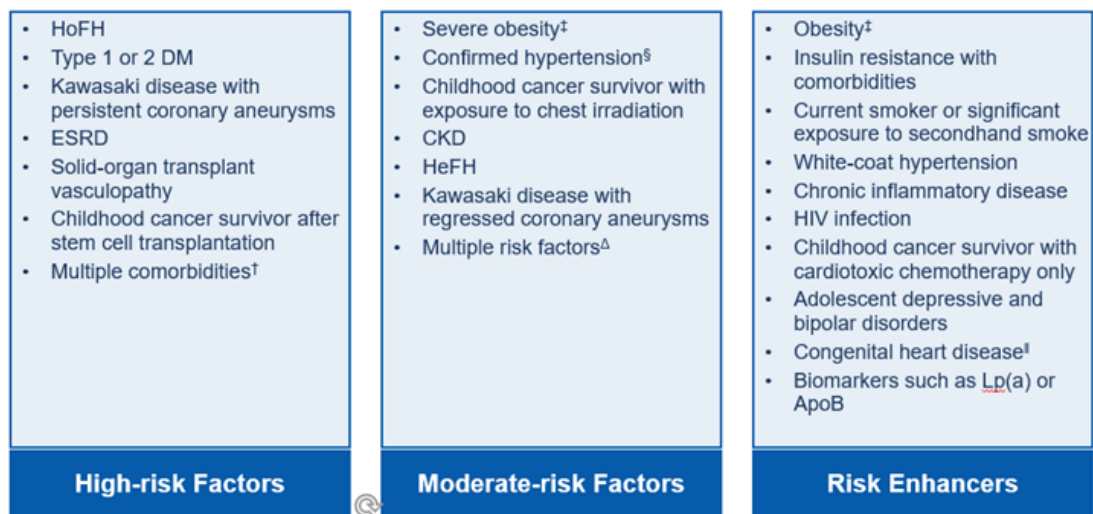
- HoFH
- Type 1 or 2 DM
- Kawasaki disease with persistent coronary aneurysms
- ESRD
- Solid-organ transplant vasculopathy
- Childhood cancer survivor after stem cell transplantation
- Multiple comorbidities†

High-risk Factors

- Severe obesity‡
- Confirmed hypertension§
- Childhood cancer survivor with exposure to chest irradiation
- CKD
- HeFH
- Kawasaki disease with regressed coronary aneurysms
- Multiple risk factors$^{\Delta}$

Moderate-risk Factors

- Obesity‡
- Insulin resistance with comorbidities
- Current smoker or significant exposure to secondhand smoke
- White-coat hypertension
- Chronic inflammatory disease
- HIV infection
- Childhood cancer survivor with cardiotoxic chemotherapy only
- Adolescent depressive and bipolar disorders
- Congenital heart disease‖
- Biomarkers such as Lp(a) or ApoB

Risk Enhancers